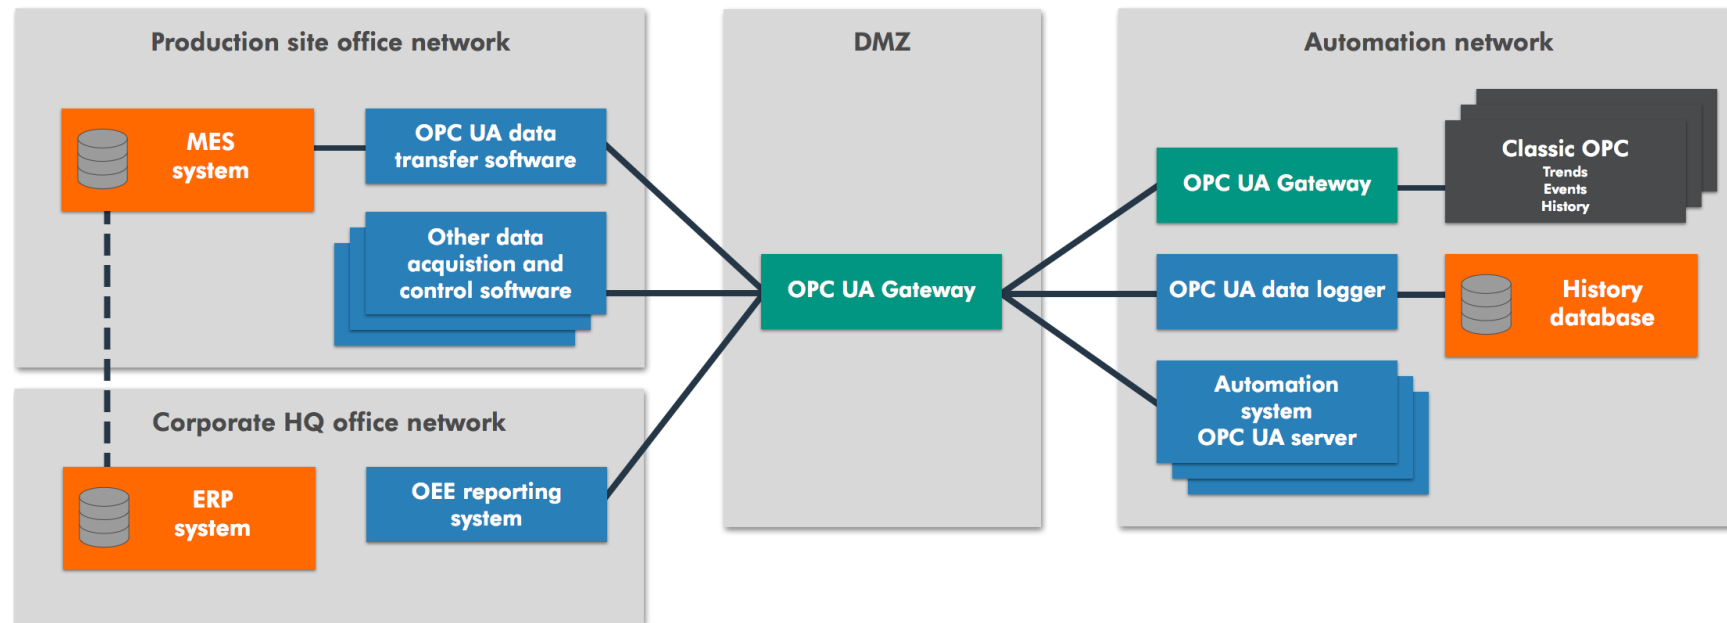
Production site office network

MES system

OPC UA data transfer software

Other data acquistion and control software

Corporate HQ office network

ERP system

OEE reporting system

DMZ

OPC UA Gateway

Automation network

OPC UA Gateway

Classic OPC
Trends
Events
History

OPC UA data logger

History database

Automation system OPC UA server